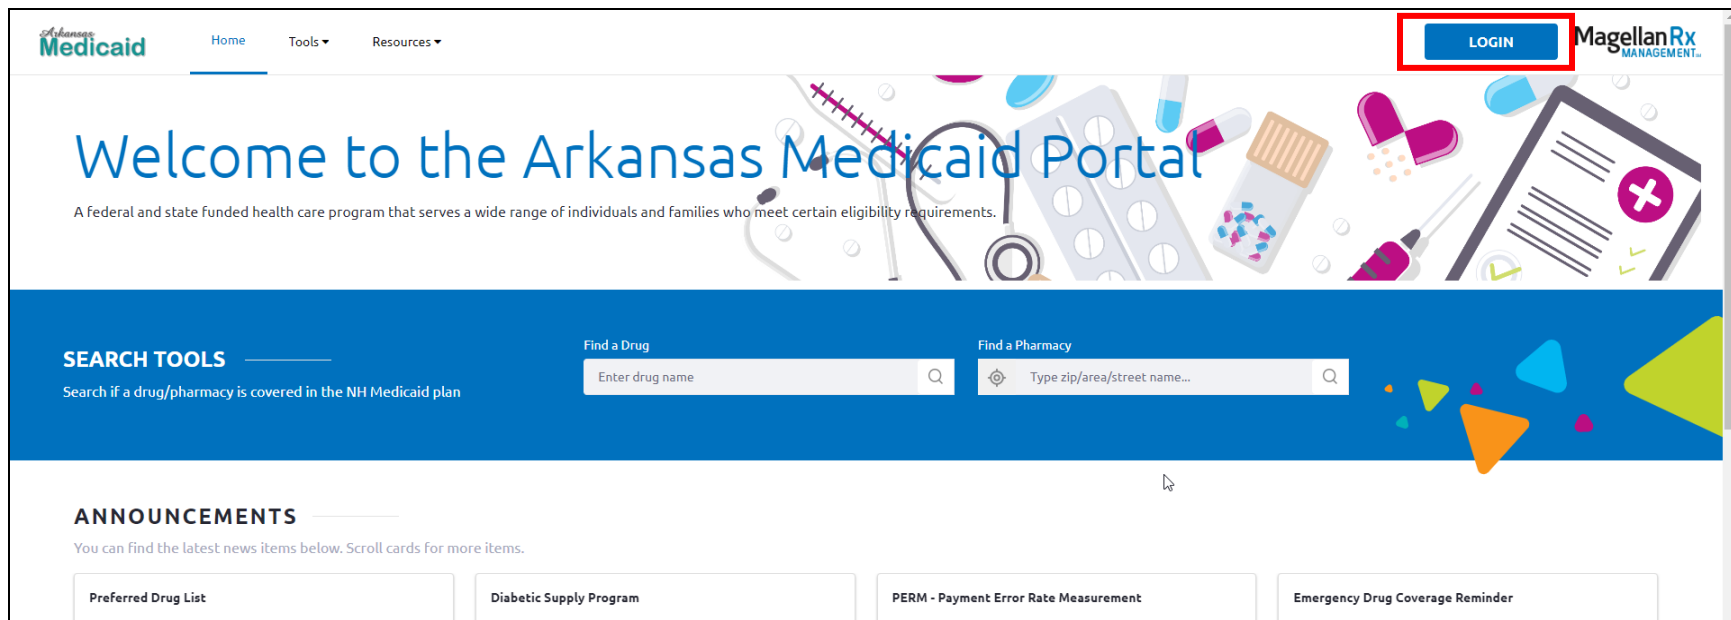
Arkansas Medicaid

Home
Tools
Resources

LOGIN

MagellanRx MANAGEMENT

Welcome to the Arkansas Medicaid Portal

A federal and state funded health care program that serves a wide range of individuals and families who meet certain eligibility requirements.

SEARCH TOOLS

Search if a drug/pharmacy is covered in the NH Medicaid plan

Find a Drug
Enter drug name

Find a Pharmacy
Type zip/area/street name...

ANNOUNCEMENTS

You can find the latest news items below. Scroll cards for more items.

Preferred Drug List

Diabetic Supply Program

PERM - Payment Error Rate Measurement

Emergency Drug Coverage Reminder